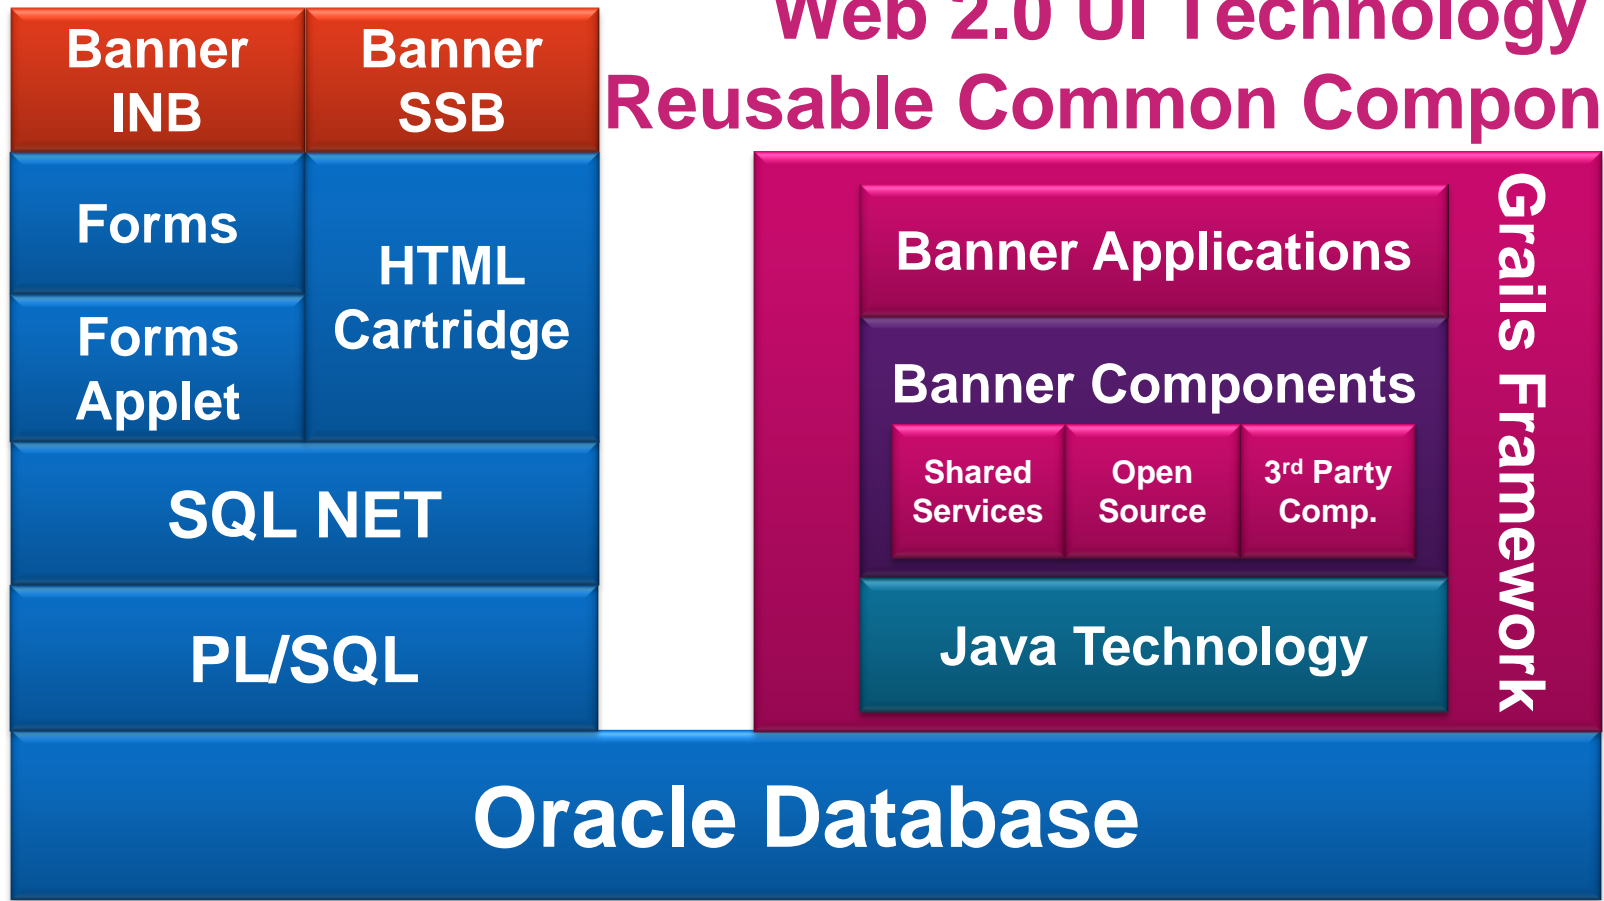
Web 2.0 UI Technology
Reusable Common Compon

Banner INB

Banner SSB

Forms

Forms Applet

HTML Cartridge

SQL NET

PL/SQL

Banner Applications

Banner Components

Shared Services

Open Source

3$^{rd}$ Party Comp.

Java Technology

Grails Framework

Oracle Database